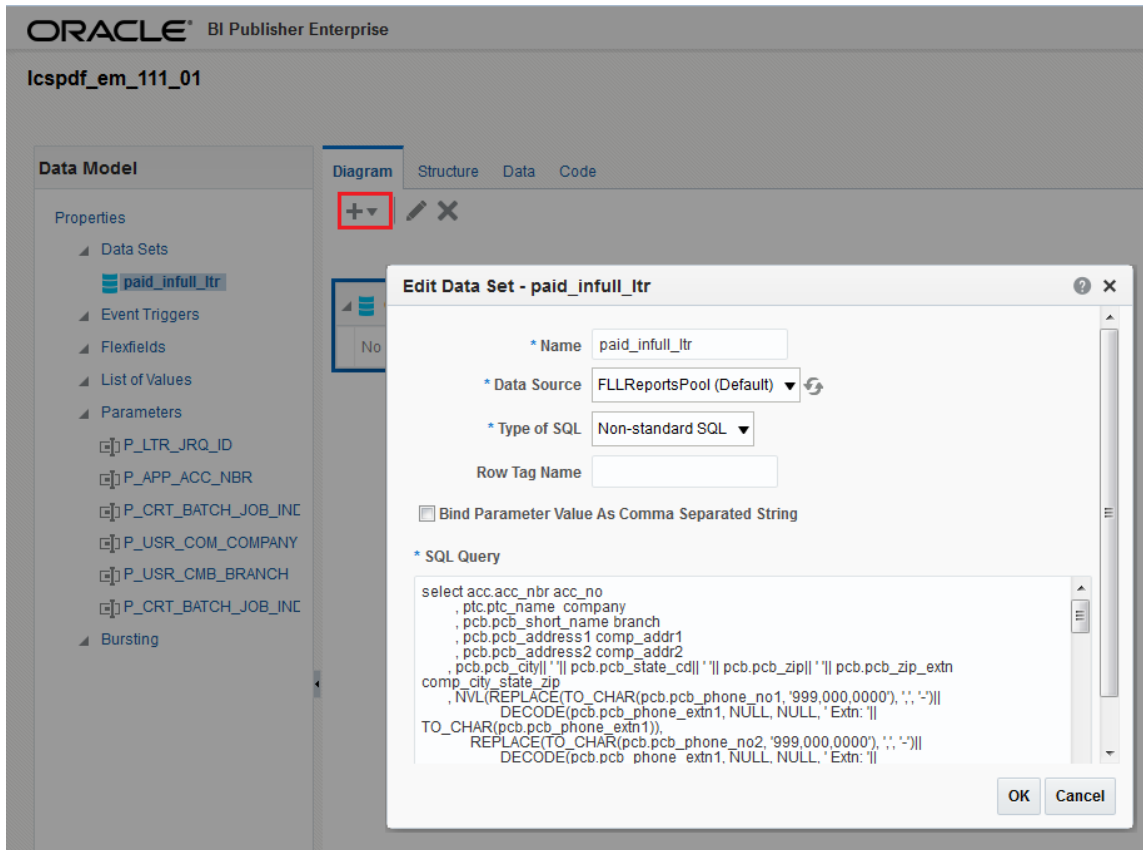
ORACLE® BI Publisher Enterprise

lcspdf_em_111_01

Data Model

Properties
Data Sets
paid_infull_ltr
Event Triggers
Flexfields
List of Values
Parameters
P_LTR_JRQ_ID
P_APP_ACC_NBR
P_CRT_BATCH_JOB_INC
P_USR_COM_COMPANY
P_USR_CMB_BRANCH
P_CRT_BATCH_JOB_INC
Bursting

Diagram Structure Data Code

No

Edit Data Set - paid_infull_ltr

* Name paid_infull_ltr
* Data Source FLLReportsPool (Default)
* Type of SQL Non-standard SQL
Row Tag Name

Bind Parameter Value As Comma Separated String

* SQL Query

select acc.acc_nbr acc_no
, ptc.ptc_name company
, pcb.pcb_short_name branch
, pcb.pcb_address1 comp_addr1
, pcb.pcb_address2 comp_addr2
, pcb.pcb_city|| ' '|| pcb.pcb_state_cd|| ' '|| pcb.pcb_zip|| ' '|| pcb.pcb_zip_extn
comp_city_state_zip
, NVL(REPLACE(TO_CHAR(pcb.pcb_phone_no1, '999,000,0000'), ',', '-')||
DECODE(pcb.pcb_phone_extn1, NULL, NULL, ' Extn: '||
TO_CHAR(pcb.pcb_phone_extn1)),
REPLACE(TO_CHAR(pcb.pcb_phone_no2, '999,000,0000'), ',', '-')||
DECODE(pcb.pcb_phone_extn1, NULL, NULL, ' Extn: '||

OK Cancel